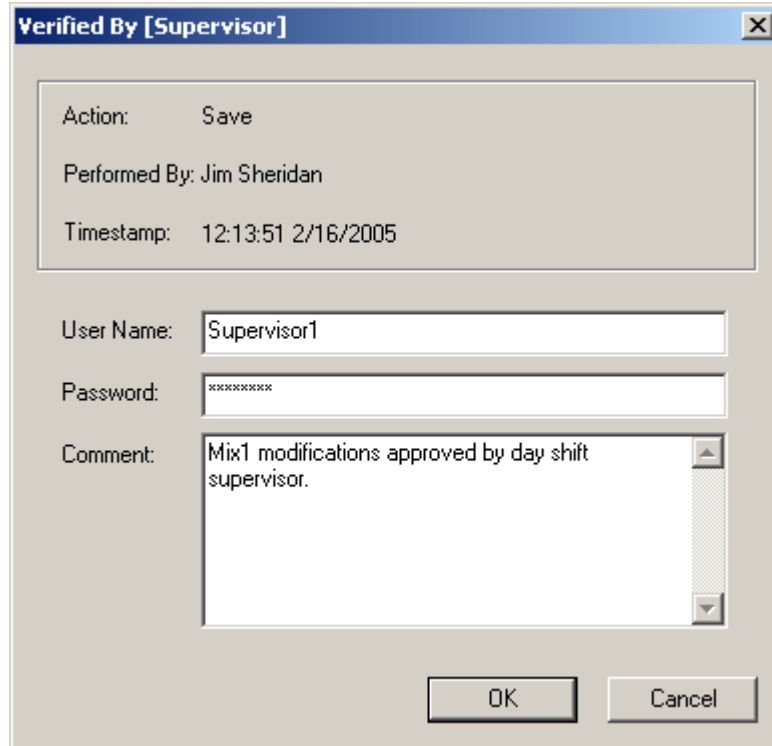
Verified By [Supervisor]

Action: Save

Performed By: Jim Sheridan

Timestamp: 12:13:51 2/16/2005

User Name: Supervisor1

Password: ********

Comment: Mix1 modifications approved by day shift supervisor.

OK

Cancel